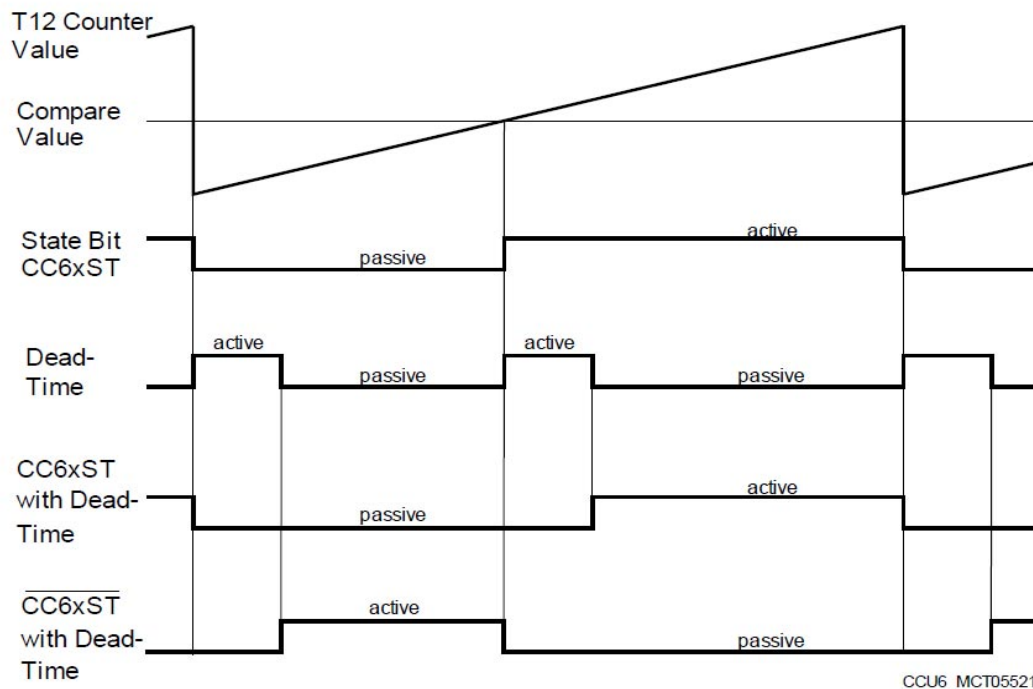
T12 Counter Value

Compare Value

State Bit CC6xST

passive

active

Dead-Time

active

passive

active

passive

CC6xST with Dead-Time

passive

active

$\overline{CC6xST}$ with Dead-Time

active

passive

CCU6_MCT05521